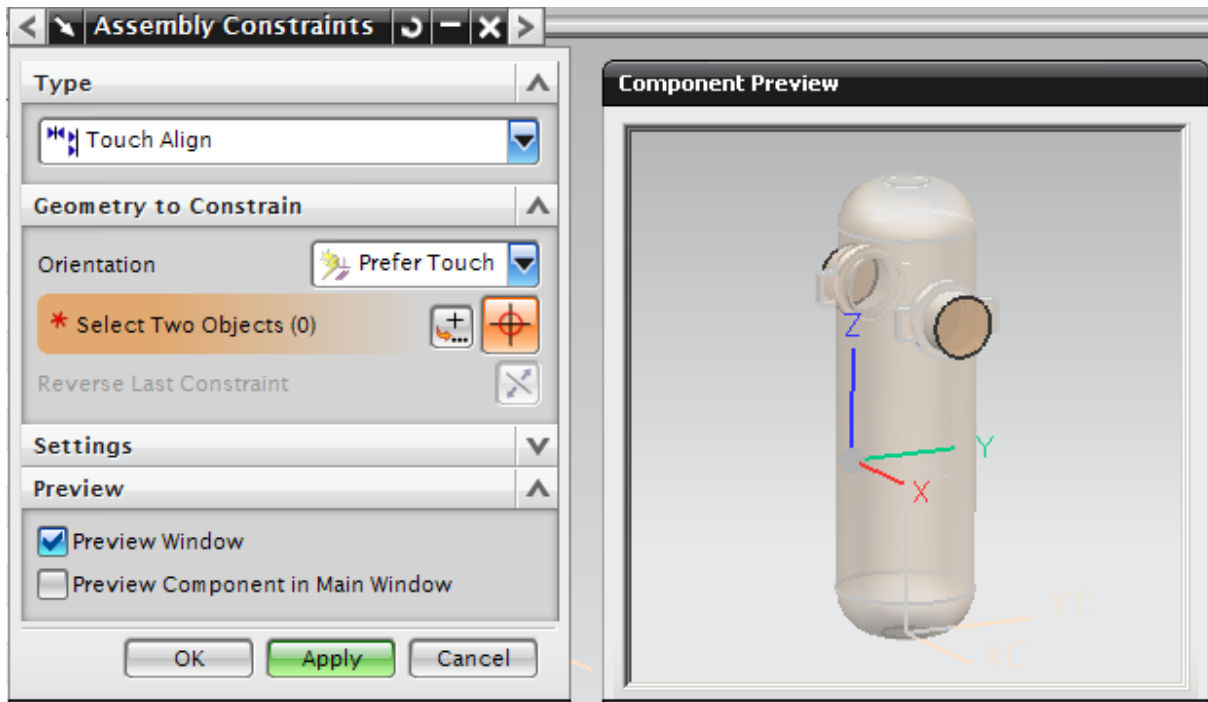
Assembly Constraints

Type

Touch Align

Geometry to Constrain

Orientation

Prefer Touch

* Select Two Objects (0)

Reverse Last Constraint

Settings

Preview

Preview Window

Preview Component in Main Window

OK

Apply

Cancel

Component Preview

Z

Y

X

YC

XC